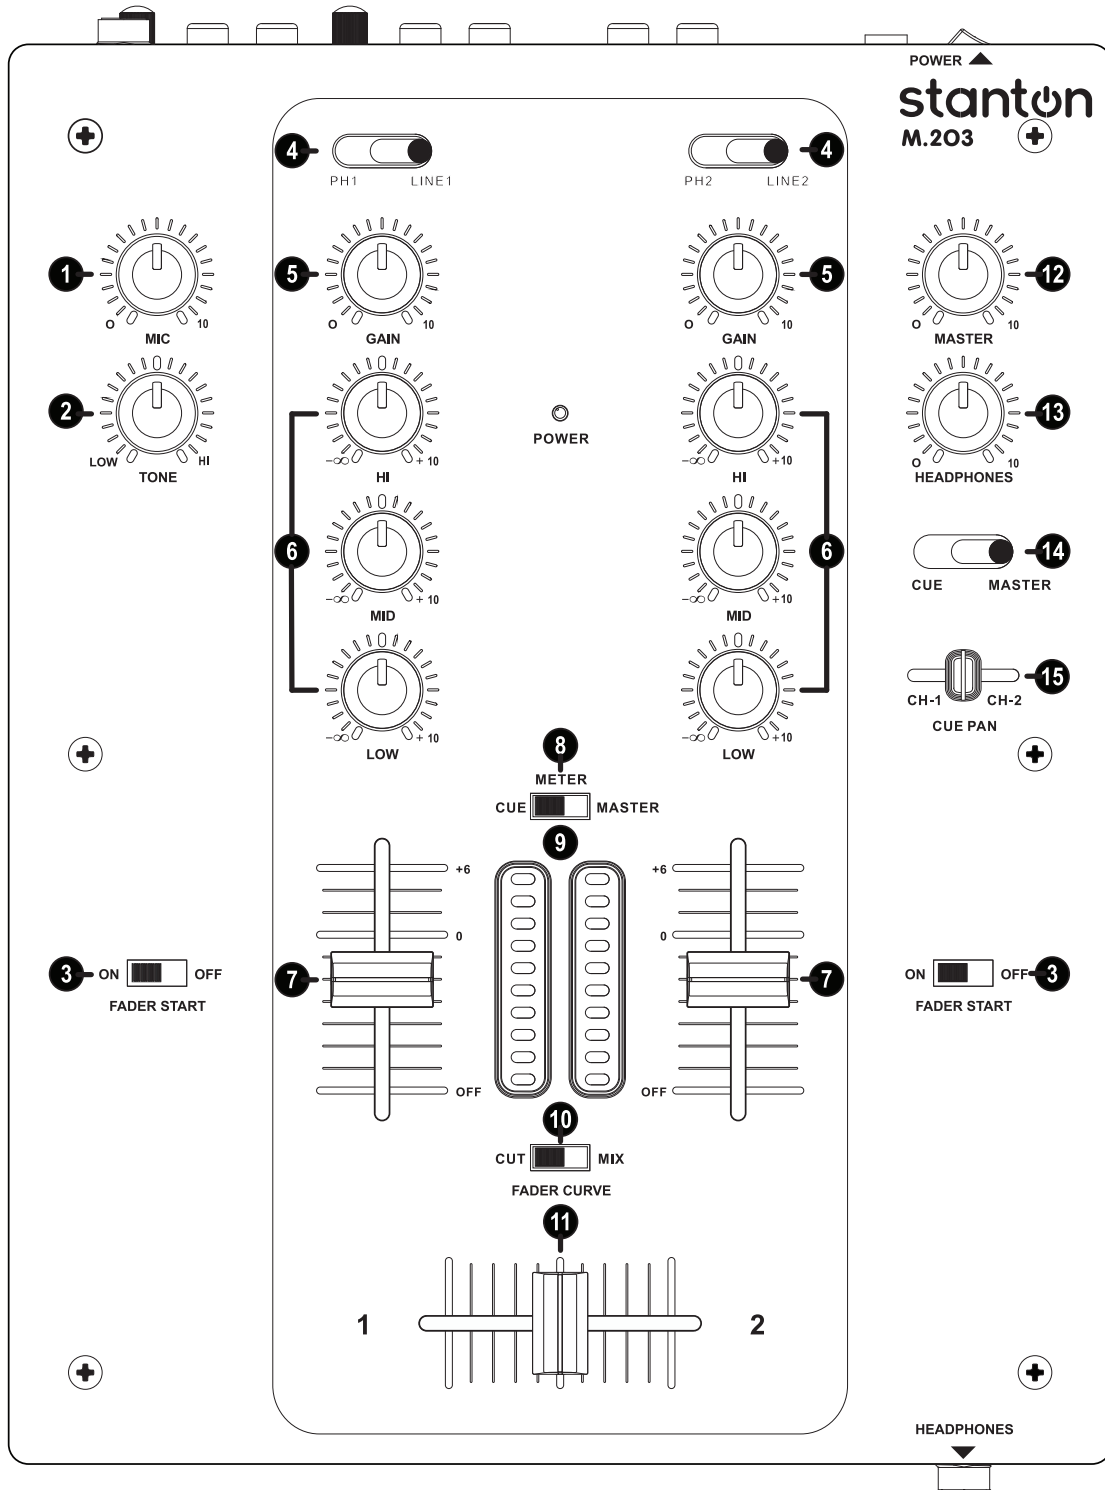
POWER

stanton
M.203

4 PH1 LINE1
4 PH2 LINE2

1 O 10 MIC
5 O 10 GAIN
5 O 10 GAIN
12 O 10 MASTER

2 LOW HI TONE
POWER
6 $-\infty$ +10 HI
$-\infty$ +10 HI 6
13 O 10 HEADPHONES

$-\infty$ +10 MID
$-\infty$ +10 MID
14 CUE MASTER

$-\infty$ +10 LOW
$-\infty$ +10 LOW
15 CH-1 CH-2 CUE PAN

8 METER
CUE MASTER
9

+6
0
OFF
+6
0
OFF

3 ON OFF FADER START
7
7
ON OFF 3 FADER START

10
CUT MIX
FADER CURVE
11

1
2

HEADPHONES